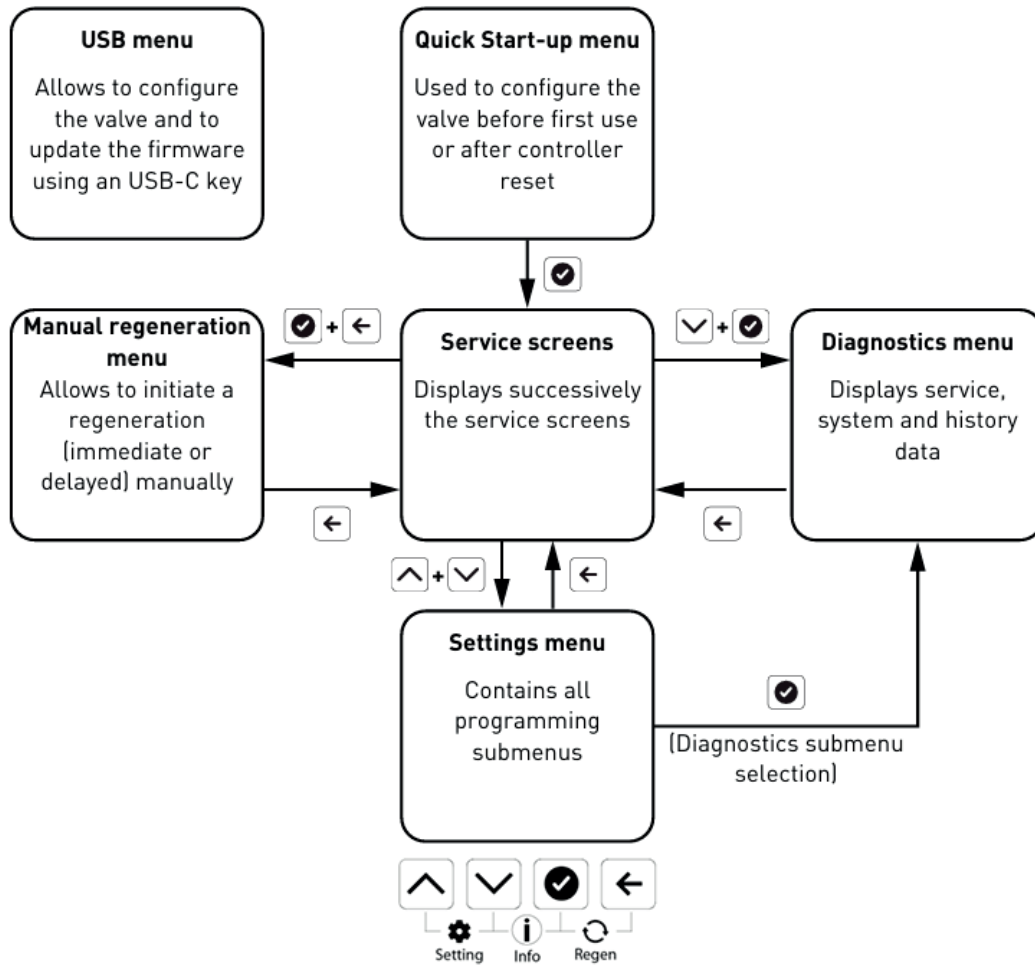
**USB menu**

Allows to configure the valve and to update the firmware using an USB-C key

**Quick Start-up menu**

Used to configure the valve before first use or after controller reset

**Manual regeneration menu**

Allows to initiate a regeneration (immediate or delayed) manually

+

**Service screens**

Displays successively the service screens

+

**Diagnostics menu**

Displays service, system and history data

+

**Settings menu**

Contains all programming submenus

(Diagnostics submenu selection)

Setting

Info

Regen